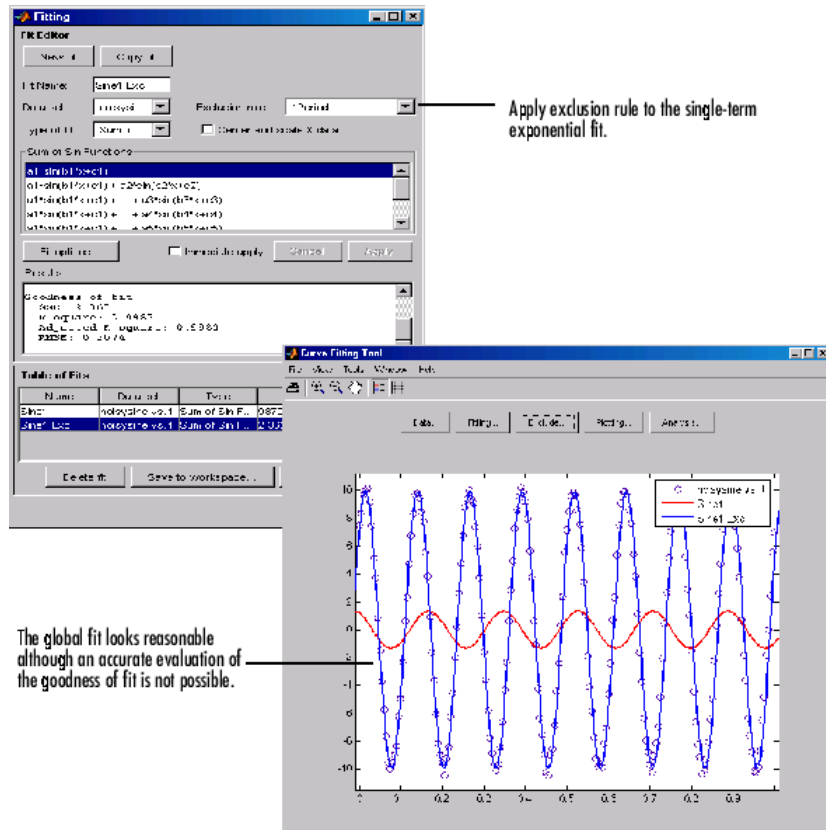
Fitting

Fit Editor

New fit    Copy fit

Fit Name: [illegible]

Data set: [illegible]    Exclusion rule: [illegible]

Type of fit: Sum of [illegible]    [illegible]

Sum of Sin Functions

a1*sin(b1*x+c1)
a1*sin(b1*x+c1) + a2*sin(b2*x+c2)
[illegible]
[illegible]
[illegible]

Fit options...    Immediate apply    Cancel    Apply

Results

Goodness of fit:
SSE: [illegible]
R-square: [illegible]
Adjusted R-square: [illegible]
RMSE: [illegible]

Table of Fits

| Name | Data set | Type | |
|---|---|---|---|
| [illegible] | noisysine vs. t | Sum of Sin F... | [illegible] |
| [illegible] | noisysine vs. t | Sum of Sin F... | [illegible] |

Delete fit    Save to workspace...

Apply exclusion rule to the single-term exponential fit.

Curve Fitting Tool

File View Tools Window Help

Data...    Fitting...    Exclude...    Plotting...    Analysis...

noisysine vs. t
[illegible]
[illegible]

10
8
6
4
2
0
-2
-4
-6
-8
-10

0 0.1 0.2 0.3 0.4 0.5 0.6 0.7 0.8 0.9

The global fit looks reasonable although an accurate evaluation of the goodness of fit is not possible.